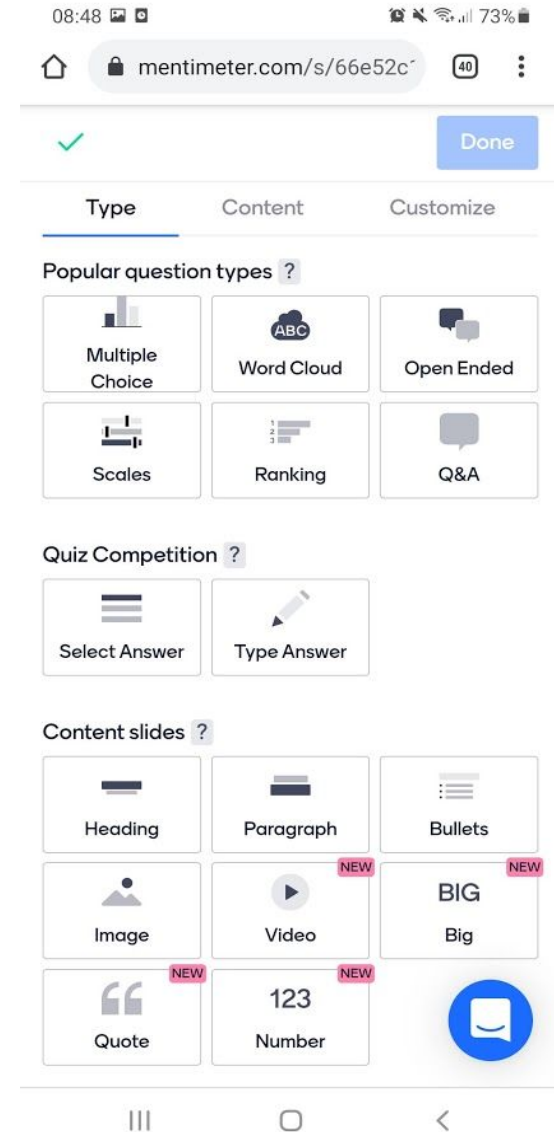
08:48

73%

mentimeter.com/s/66e52c

40

Done

Type Content Customize

Popular question types ?

Multiple Choice

ABC

Word Cloud

Open Ended

Scales

1 2 3

Ranking

Q&A

Quiz Competition ?

Select Answer

Type Answer

Content slides ?

Heading

Paragraph

Bullets

NEW

NEW

Image

Video

BIG

Big

NEW

NEW

Quote

123

Number